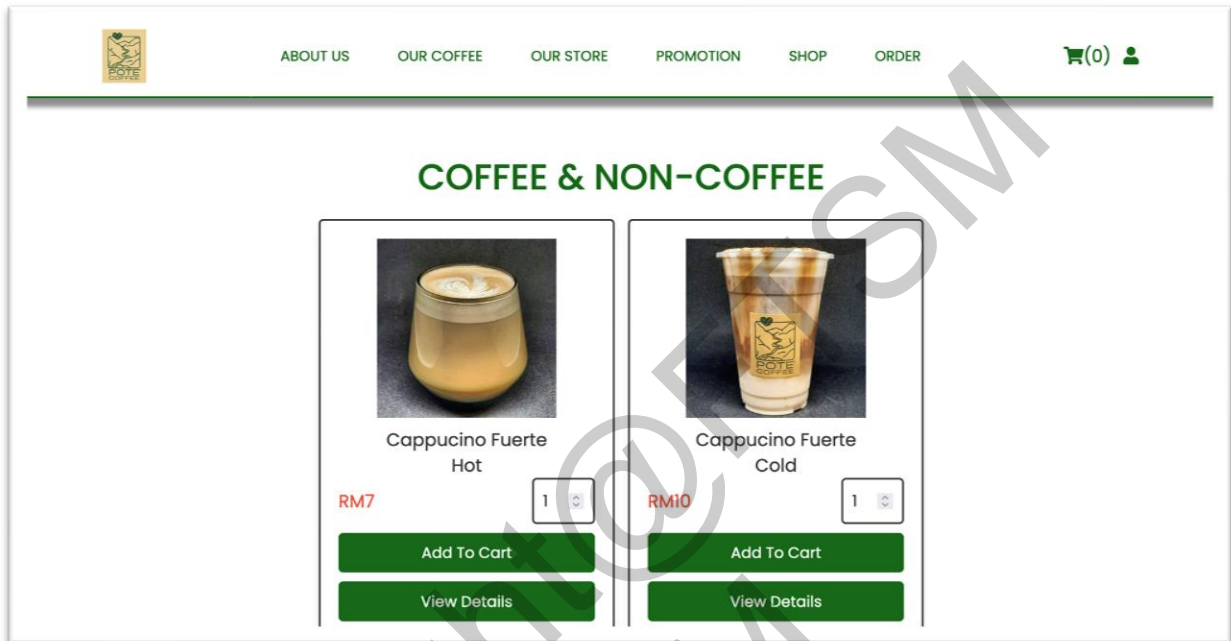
POTE COFFEE

ABOUT US OUR COFFEE OUR STORE PROMOTION SHOP ORDER

(0)

COFFEE & NON-COFFEE

Cappucino Fuerte Hot

RM7

1

Add To Cart

View Details

POTE COFFEE

Cappucino Fuerte Cold

RM10

1

Add To Cart

View Details

ht@FTSM